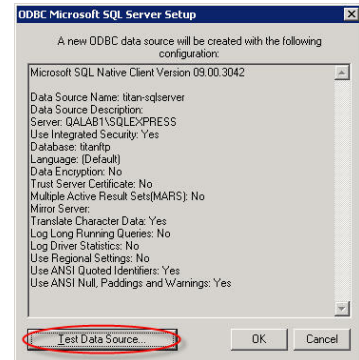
ODBC Microsoft SQL Server Setup

A new ODBC data source will be created with the following configuration:

Microsoft SQL Native Client Version 09.00.3042

Data Source Name: titan-sqlserver
Data Source Description:
Server: QALAB1\SQLEXPRESS
Use Integrated Security: Yes
Database: titanftp
Language: (Default)
Data Encryption: No
Trust Server Certificate: No
Multiple Active Result Sets(MARS): No
Mirror Server:
Translate Character Data: Yes
Log Long Running Queries: No
Log Driver Statistics: No
Use Regional Settings: No
Use ANSI Quoted Identifiers: Yes
Use ANSI Null, Paddings and Warnings: Yes

Test Data Source...

OK

Cancel